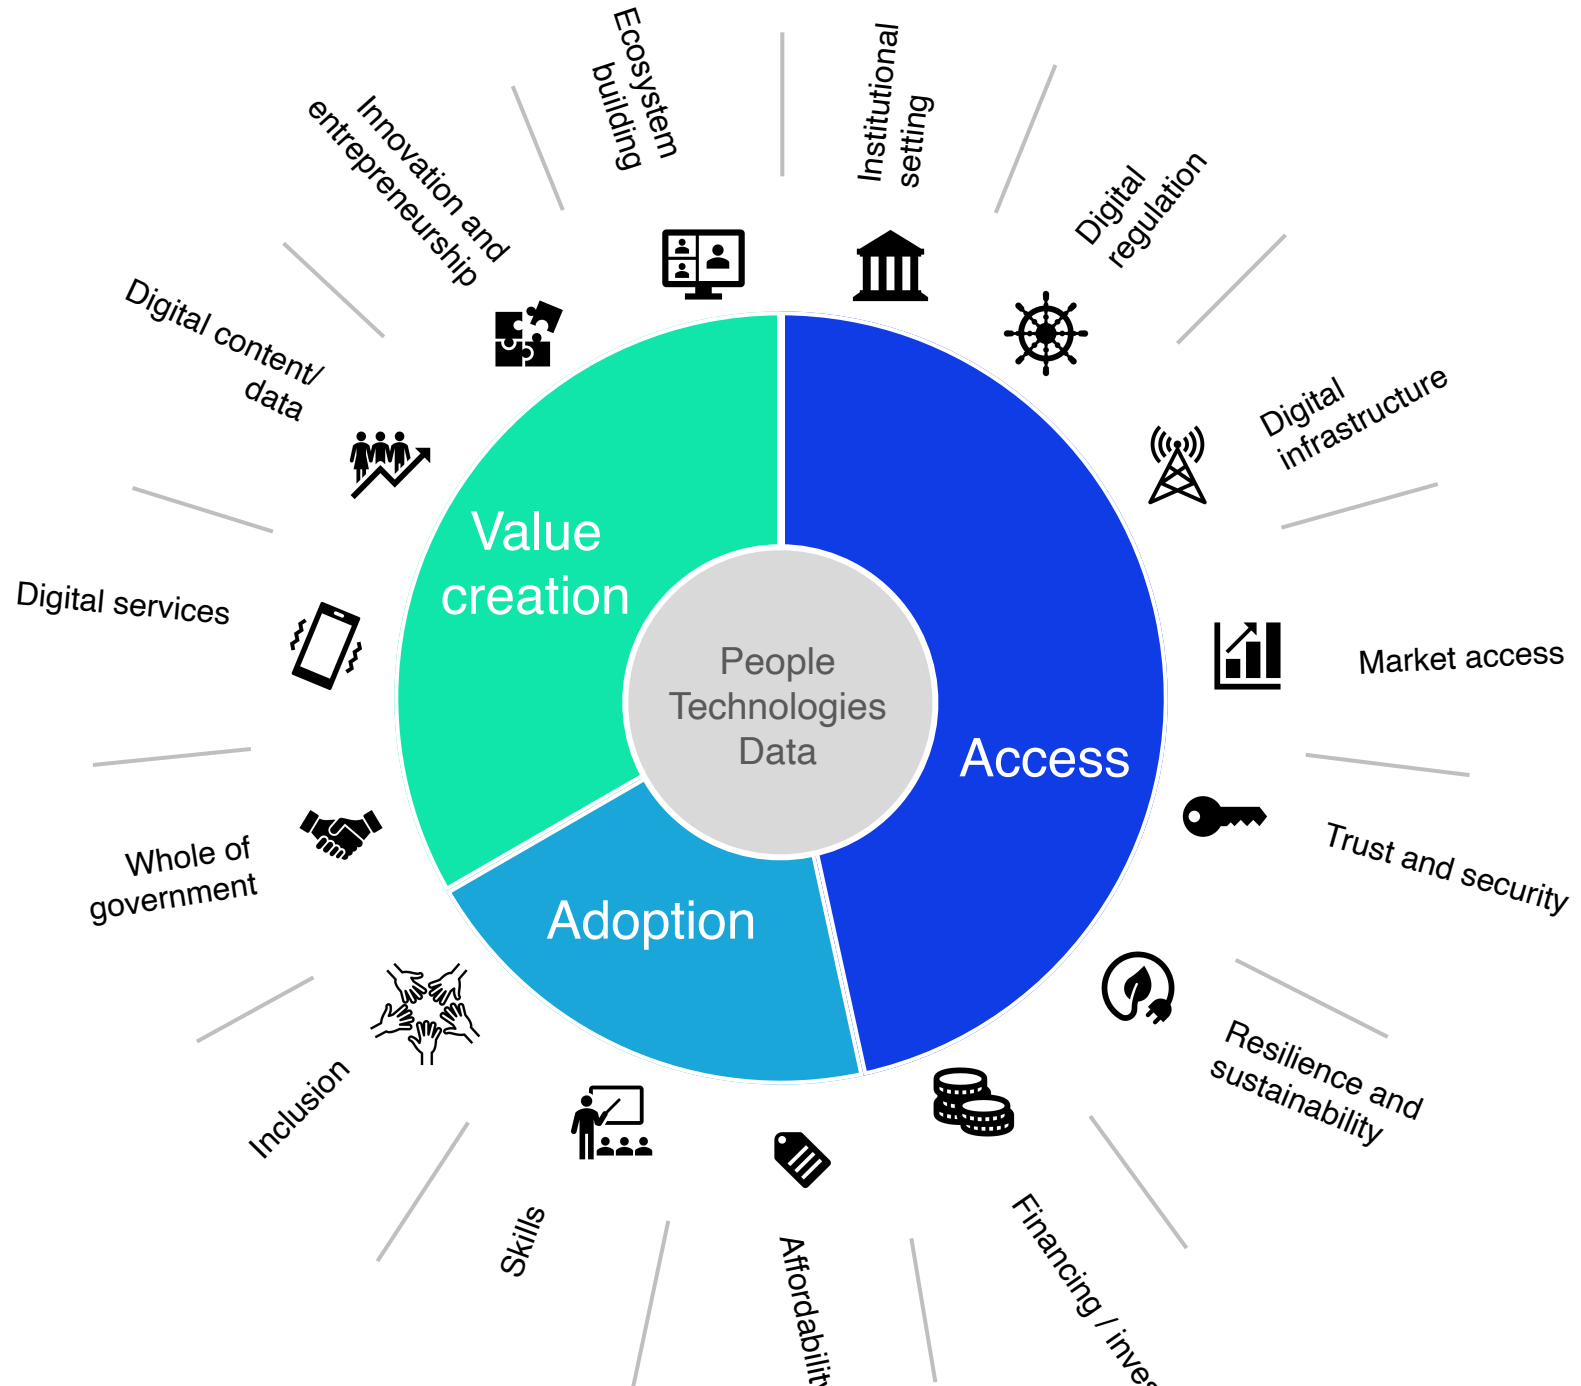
Ecosystem building

Institutional setting

Innovation and entrepreneurship

Digital regulation

Digital content/ data

Digital infrastructure

Value creation

Digital services

People
Technologies
Data

Market access

Access

Whole of government

Trust and security

Adoption

Resilience and sustainability

Inclusion

Skills

Affordabilit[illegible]

Financing / inve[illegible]